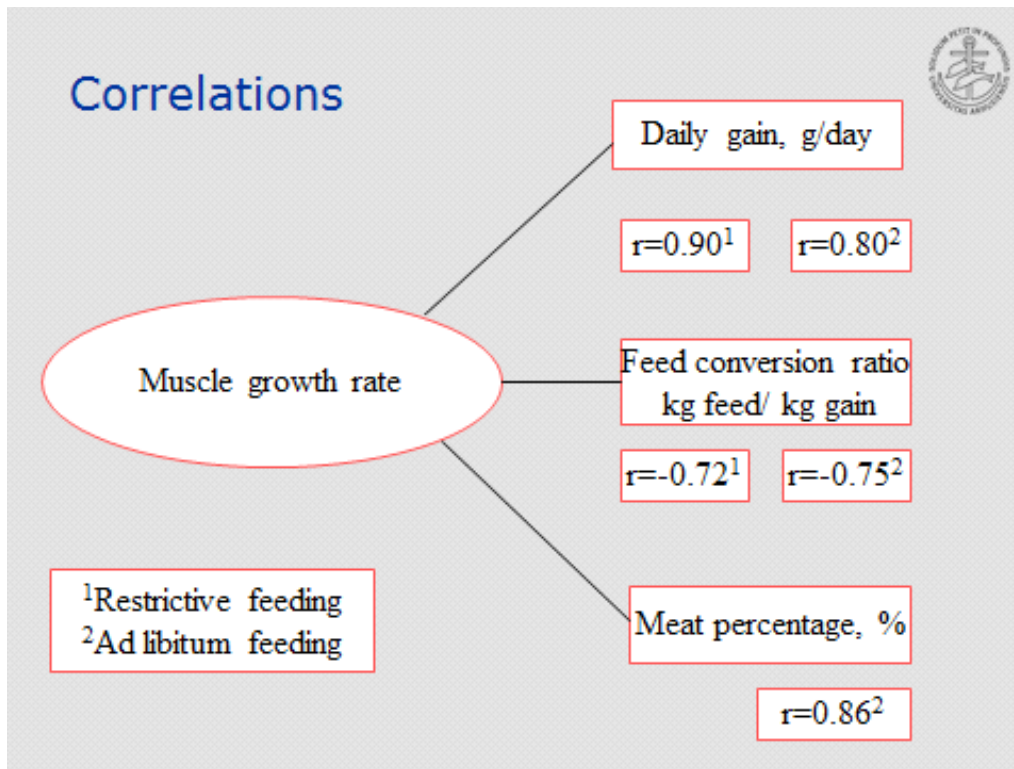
Correlations

Muscle growth rate

Daily gain, g/day

$r=0.90^1$ $r=0.80^2$

Feed conversion ratio kg feed/ kg gain

$r=-0.72^1$ $r=-0.75^2$

Meat percentage, %

$r=0.86^2$

$^1$Restrictive feeding
$^2$Ad libitum feeding